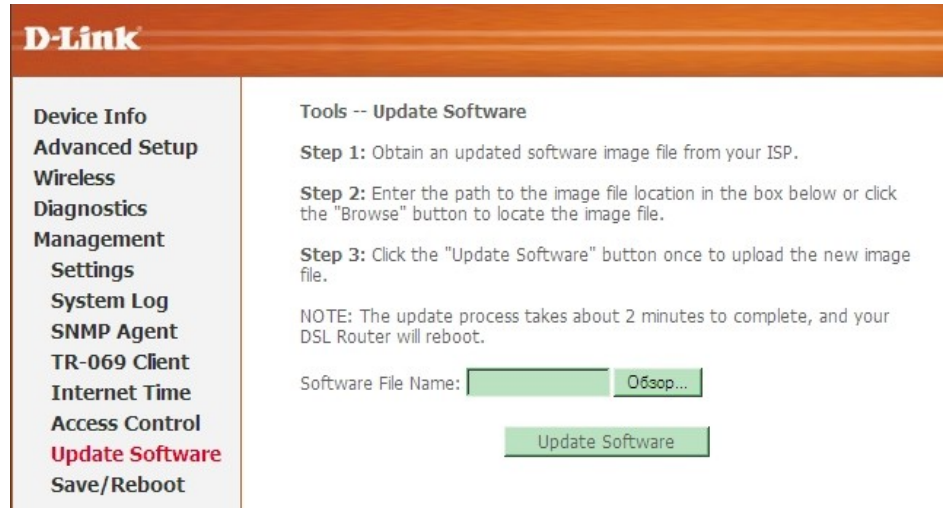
D-Link

Device Info
Advanced Setup
Wireless
Diagnostics
Management
Settings
System Log
SNMP Agent
TR-069 Client
Internet Time
Access Control
Update Software
Save/Reboot

Tools -- Update Software

Step 1: Obtain an updated software image file from your ISP.

Step 2: Enter the path to the image file location in the box below or click the "Browse" button to locate the image file.

Step 3: Click the "Update Software" button once to upload the new image file.

NOTE: The update process takes about 2 minutes to complete, and your DSL Router will reboot.

Software File Name: Обзор...

Update Software